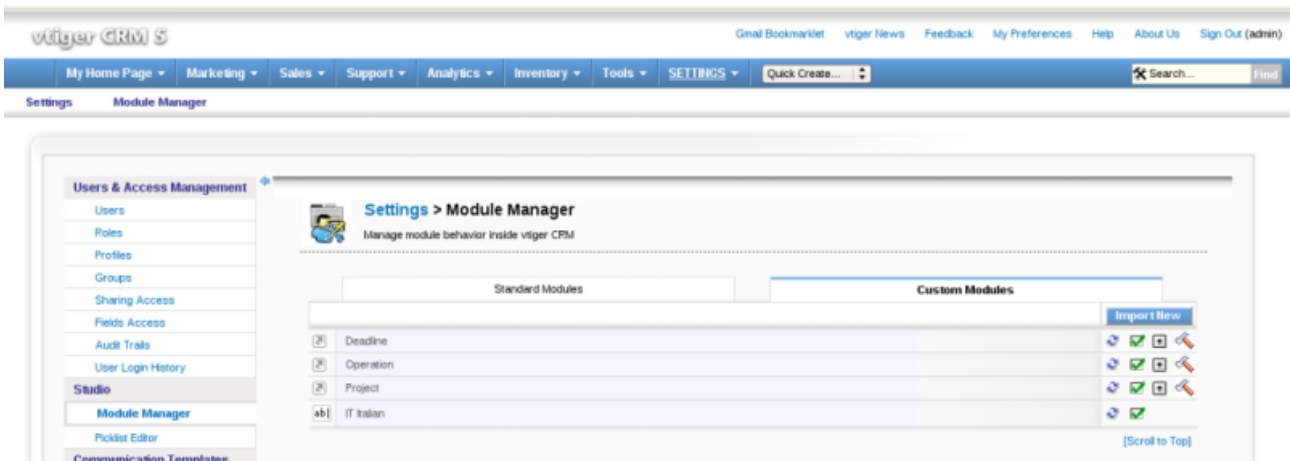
vtiger CRM 5

Gmail Bookmarklet vtiger News Feedback My Preferences Help About Us Sign Out (admin)

My Home Page ▾ Marketing ▾ Sales ▾ Support ▾ Analytics ▾ Inventory ▾ Tools ▾ SETTINGS ▾ Quick Create... Search... Find

Settings Module Manager

Users & Access Management
Users
Roles
Profiles
Groups
Sharing Access
Fields Access
Audit Trails
User Login History
Studio
Module Manager
Picklist Editor
Communication Templates

Settings > Module Manager
Manage module behavior inside vtiger CRM

| Standard Modules | Custom Modules |
|---|---|

Import New

| Deadline |
|---|
| Operation |
| Project |
| IT Italian |

[Scroll to Top]